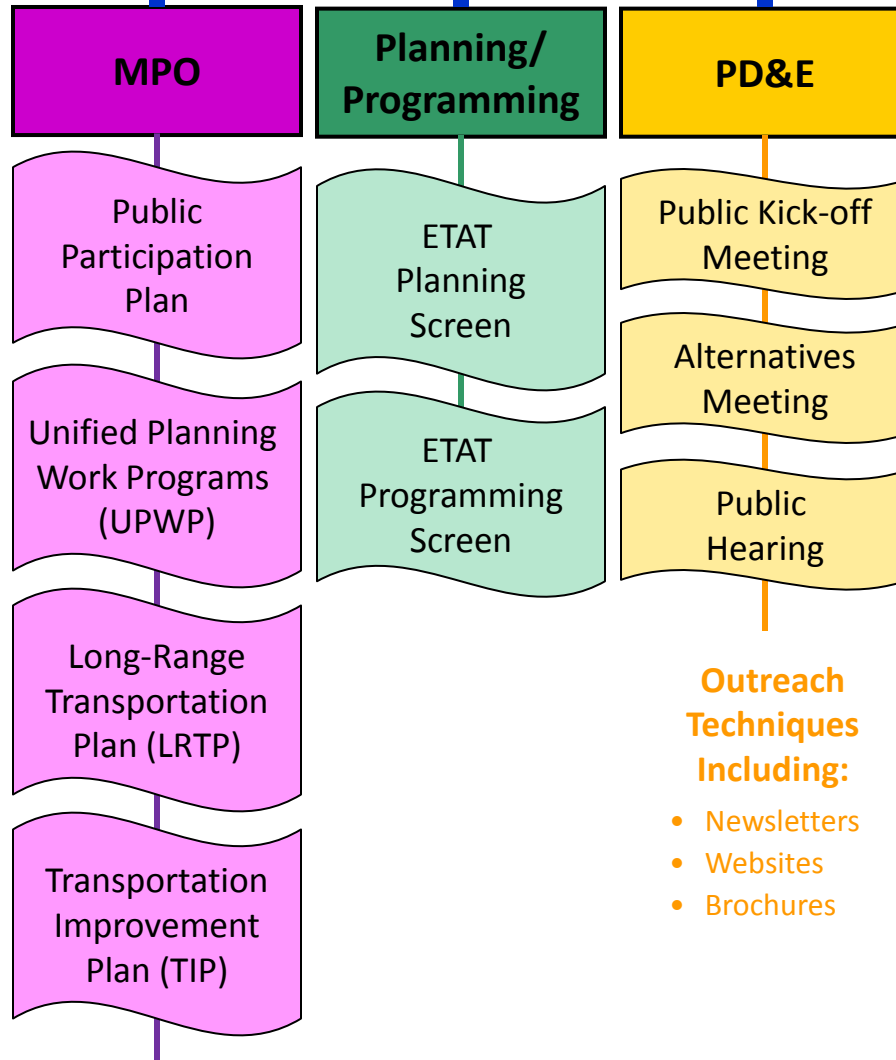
MPO

Public Participation Plan

Unified Planning Work Programs (UPWP)

Long-Range Transportation Plan (LRTP)

Transportation Improvement Plan (TIP)

Planning/ Programming

ETAT Planning Screen

ETAT Programming Screen

PD&E

Public Kick-off Meeting

Alternatives Meeting

Public Hearing

Outreach Techniques Including:

- Newsletters
- Websites
- Brochures